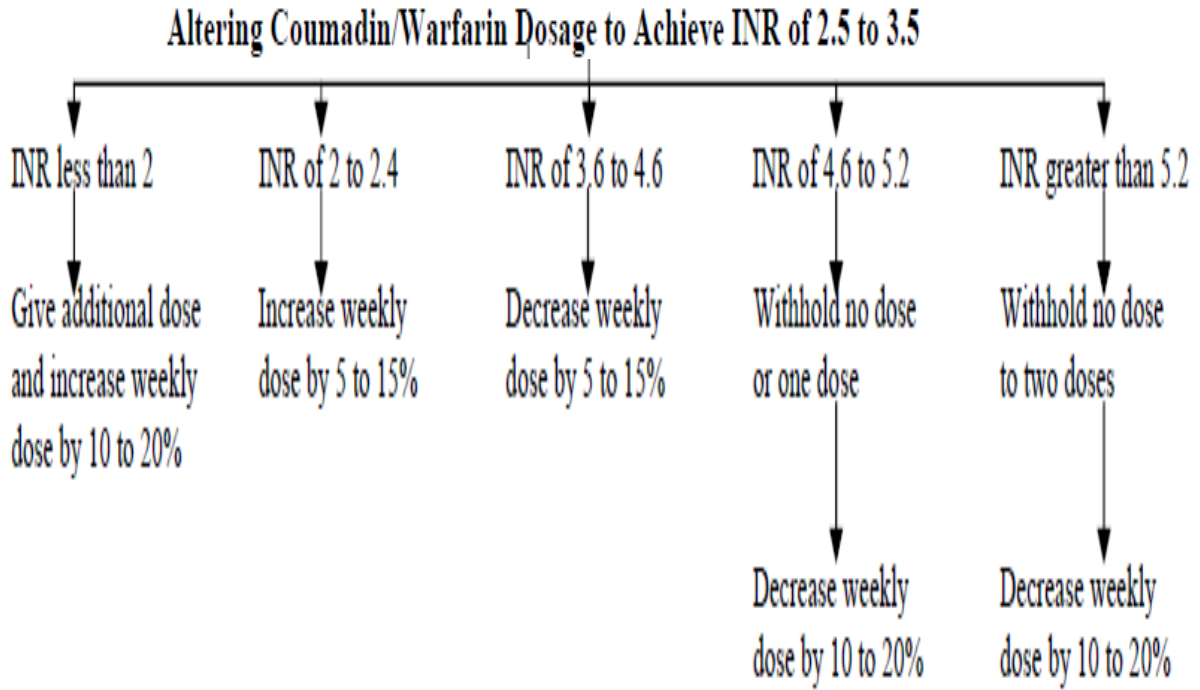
Altering Coumadin/Warfarin Dosage to Achieve INR of 2.5 to 3.5

INR less than 2

Give additional dose and increase weekly dose by 10 to 20%

INR of 2 to 2.4

Increase weekly dose by 5 to 15%

INR of 3.6 to 4.6

Decrease weekly dose by 5 to 15%

INR of 4.6 to 5.2

Withhold no dose or one dose

Decrease weekly dose by 10 to 20%

INR greater than 5.2

Withhold no dose to two doses

Decrease weekly dose by 10 to 20%